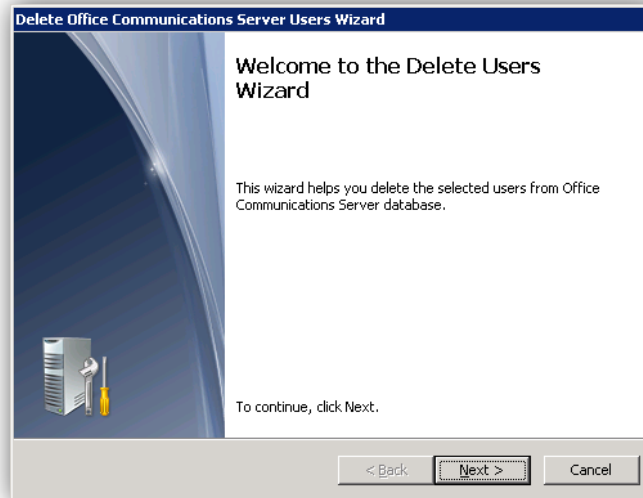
Delete Office Communications Server Users Wizard

Welcome to the Delete Users Wizard

This wizard helps you delete the selected users from Office Communications Server database.

To continue, click Next.

< Back

Next >

Cancel